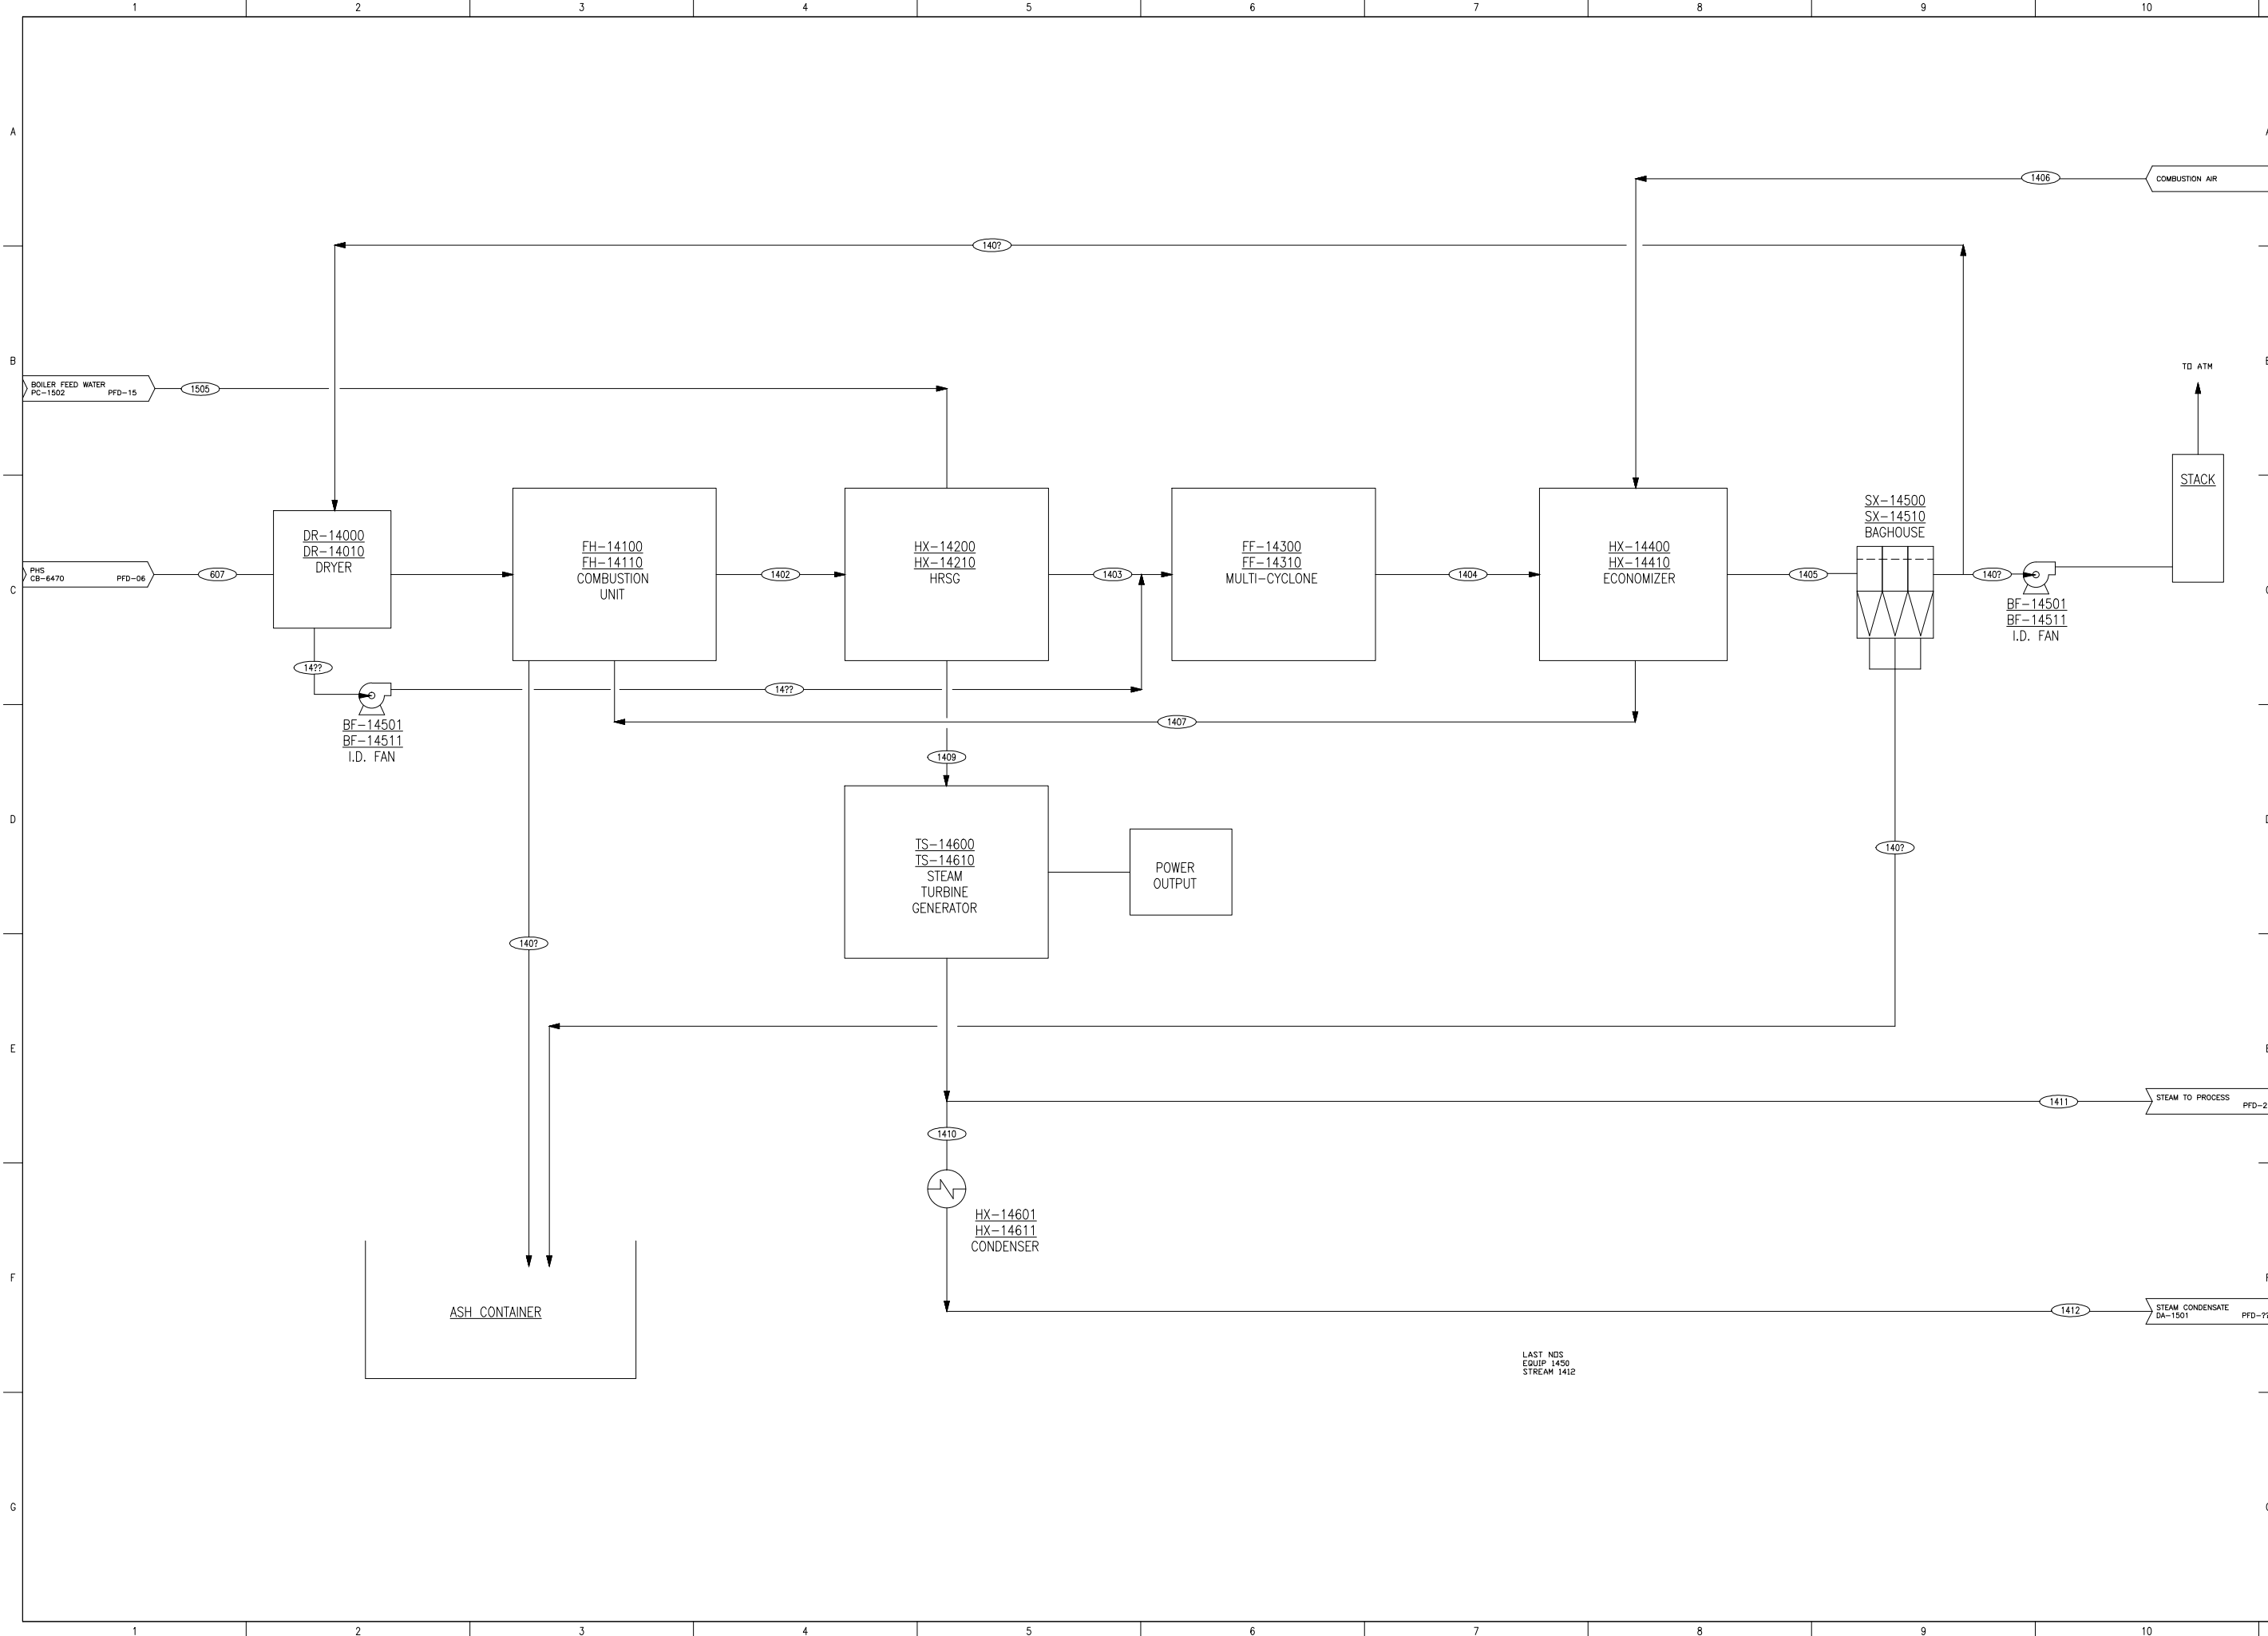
1 2 3 4 5 6 7 8 9 10

A
B
C
D
E
F
G

COMBUSTION AIR

1406

140?

BOILER FEED WATER
PC-1502 PFD-15

1505

TO ATM

STACK

SX-14500
SX-14510
BAGHOUSE

PHS
CB-6470 PFD-06

607

DR-14000
DR-14010
DRYER

FH-14100
FH-14110
COMBUSTION UNIT

1402

HX-14200
HX-14210
HRSG

1403

FF-14300
FF-14310
MULTI-CYCLONE

1404

HX-14400
HX-14410
ECONOMIZER

1405

140?

BF-14501
BF-14511
I.D. FAN

14??

14??

BF-14501
BF-14511
I.D. FAN

1407

1409

TS-14600
TS-14610
STEAM
TURBINE
GENERATOR

POWER
OUTPUT

140?

140?

1411

STEAM TO PROCESS
PFD-2

1410

HX-14601
HX-14611
CONDENSER

ASH CONTAINER

1412

STEAM CONDENSATE
DA-1501 PFD-??

LAST NOS
EQUIP 1450
STREAM 1412

1 2 3 4 5 6 7 8 9 10